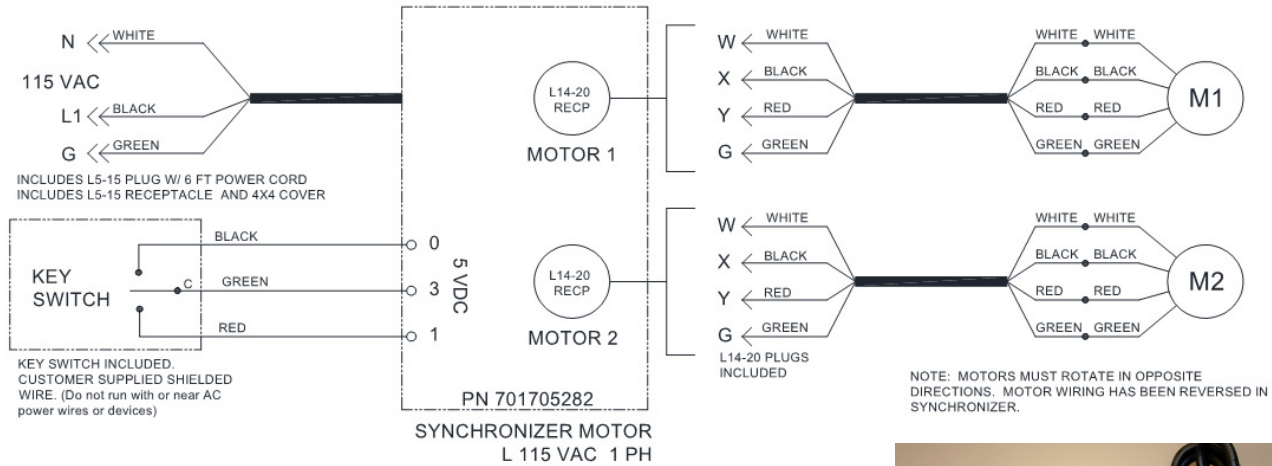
N WHITE

115 VAC

L1 BLACK

G GREEN

INCLUDES L5-15 PLUG W/ 6 FT POWER CORD
INCLUDES L5-15 RECEPTACLE AND 4X4 COVER

KEY SWITCH

C

BLACK

GREEN

RED

KEY SWITCH INCLUDED.
CUSTOMER SUPPLIED SHIELDED WIRE. (Do not run with or near AC power wires or devices)

0

3

1

5 VDC

L14-20 RECP

MOTOR 1

L14-20 RECP

MOTOR 2

PN 701705282

SYNCHRONIZER MOTOR
L 115 VAC 1 PH

W WHITE

X BLACK

Y RED

G GREEN

WHITE WHITE

BLACK BLACK

RED RED

GREEN GREEN

M1

W WHITE

X BLACK

Y RED

G GREEN

L14-20 PLUGS INCLUDED

WHITE WHITE

BLACK BLACK

RED RED

GREEN GREEN

M2

NOTE: MOTORS MUST ROTATE IN OPPOSITE DIRECTIONS. MOTOR WIRING HAS BEEN REVERSED IN SYNCHRONIZER.